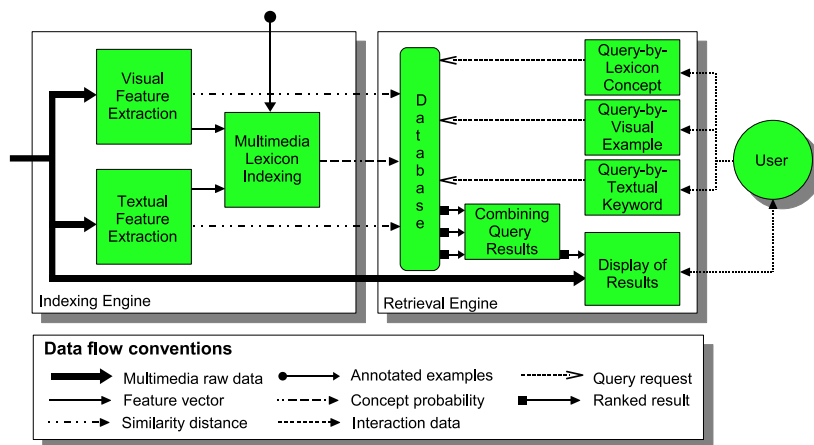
Visual Feature Extraction

Multimedia Lexicon Indexing

Textual Feature Extraction

Indexing Engine

D a t a b a s e

Query-by-Lexicon Concept

Query-by-Visual Example

Query-by-Textual Keyword

User

Combining Query Results

Display of Results

Retrieval Engine

Data flow conventions

Multimedia raw data

Feature vector

Similarity distance

Annotated examples

Concept probability

Interaction data

Query request

Ranked result